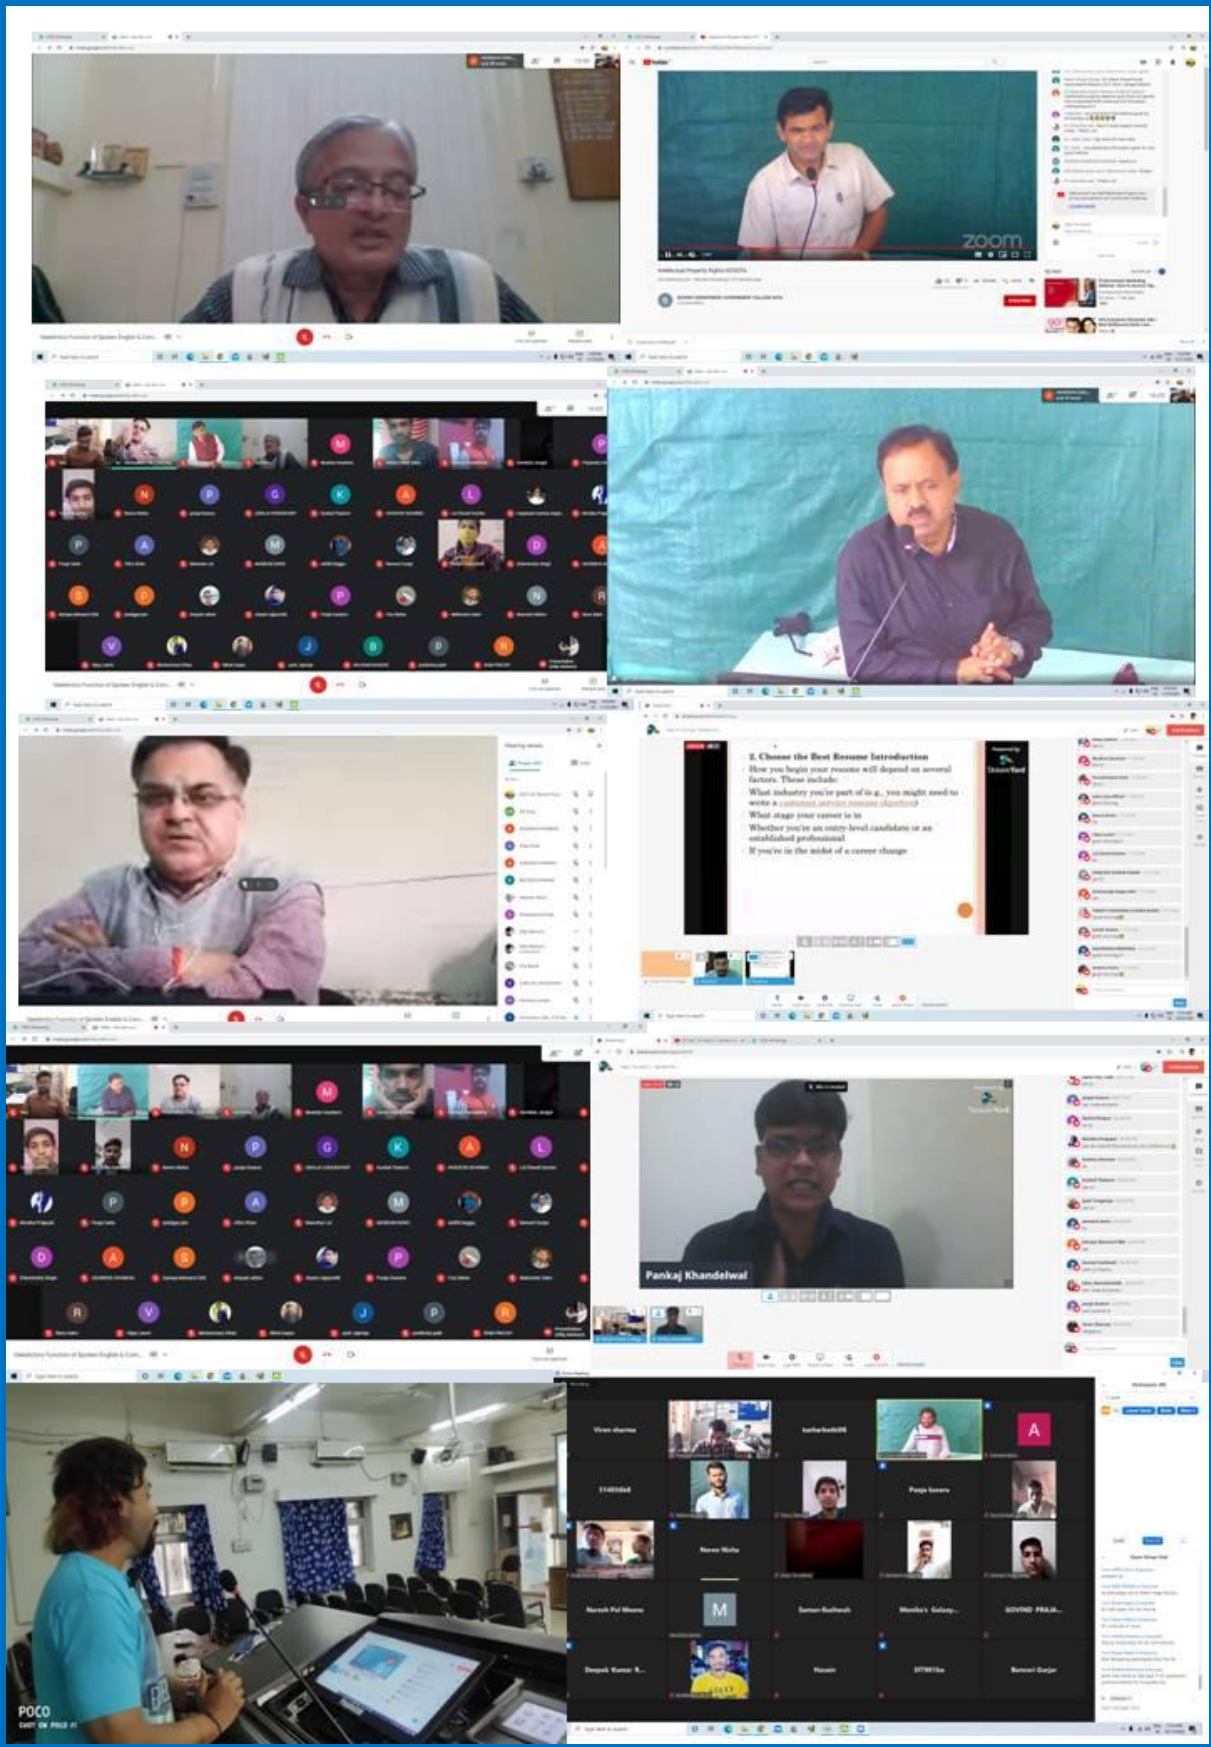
zoom

2. Choose the Best Resume Introduction
How you begin your resume will depend on several factors. These include:
What industry you're part of (e.g., you might need to write a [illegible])
What stage your career is in
Whether you're an entry-level candidate or an established professional
If you're in the midst of a career change

Pankaj Khandelwal

Viren sharma
Naren Nishu
Suman Kushwah
Deepak Kumar R...
Pooja kasera
Monika's Galaxy...
GOVIND PRAJA...
A
M

POCO
SHOT ON POCO F1